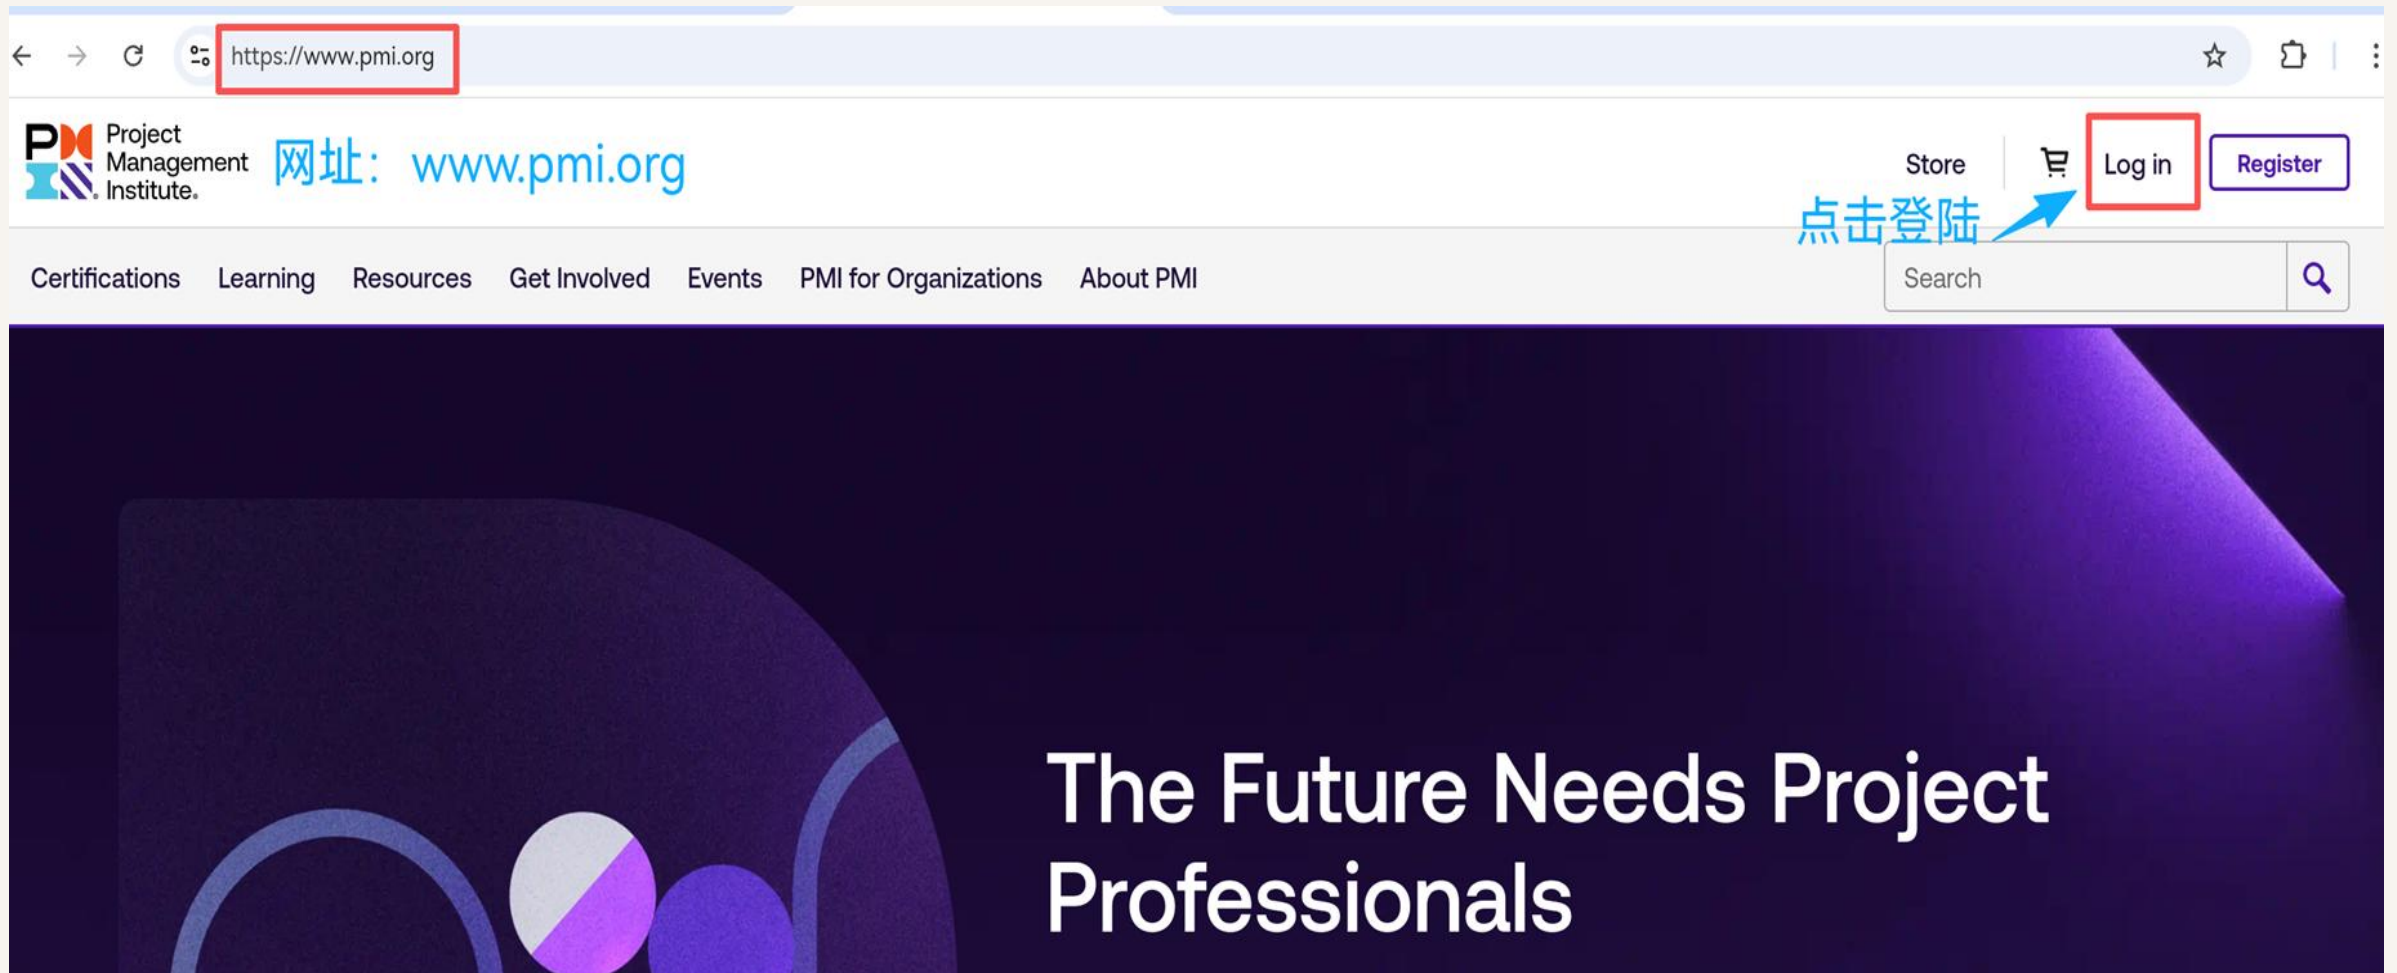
https://www.pmi.org

PMI Project Management Institute.

网址：www.pmi.org

Store Log in Register

点击登陆

Certifications Learning Resources Get Involved Events PMI for Organizations About PMI

Search

The Future Needs Project Professionals